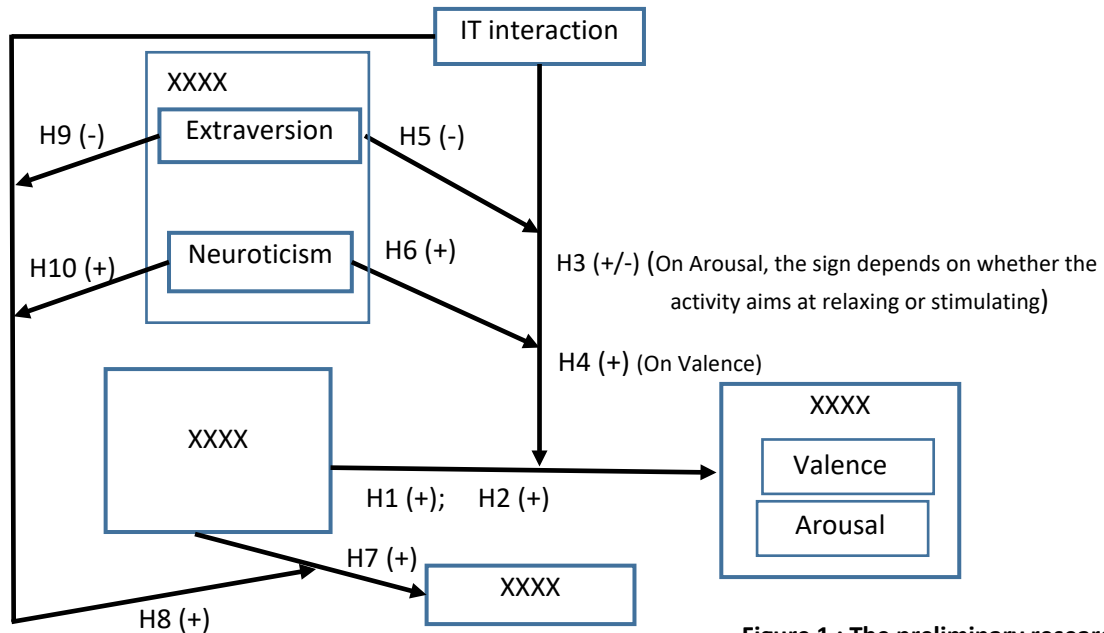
IT interaction

XXXX

Extraversion

Neuroticism

H9 (-)

H5 (-)

H10 (+)

H6 (+)

H3 (+/-) (On Arousal, the sign depends on whether the activity aims at relaxing or stimulating)

H4 (+) (On Valence)

XXXX

XXXX

Valence

Arousal

H1 (+); H2 (+)

H7 (+)

XXXX

H8 (+)

Figure 1 : The preliminary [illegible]